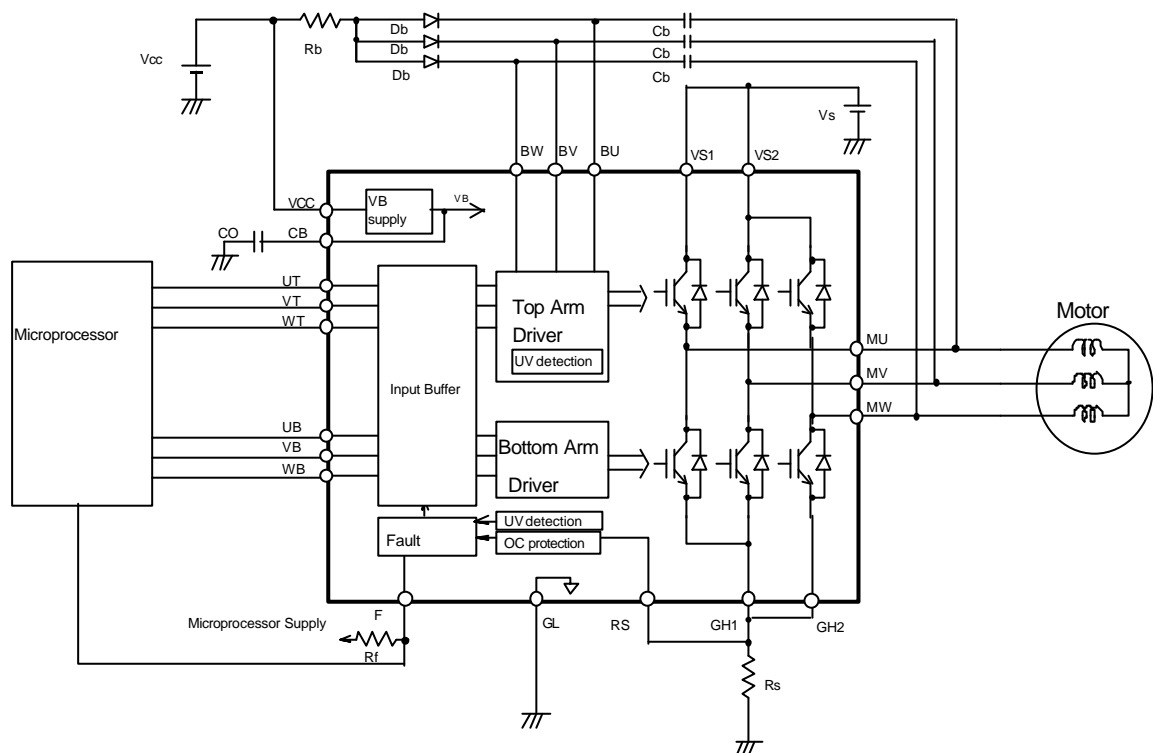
Vcc
Rb
Db
Db
Db
Cb
Cb
Cb
Vs
BW
BV
BU
VS1
VS2
VCC
VB supply
VB
CO
CB
UT
VT
WT
Microprocessor
Input Buffer
Top Arm Driver
UV detection
Motor
MU
MV
MW
UB
VB
WB
Bottom Arm Driver
Fault
UV detection
OC protection
Microprocessor Supply
F
Rf
GL
RS
GH1
GH2
Rs